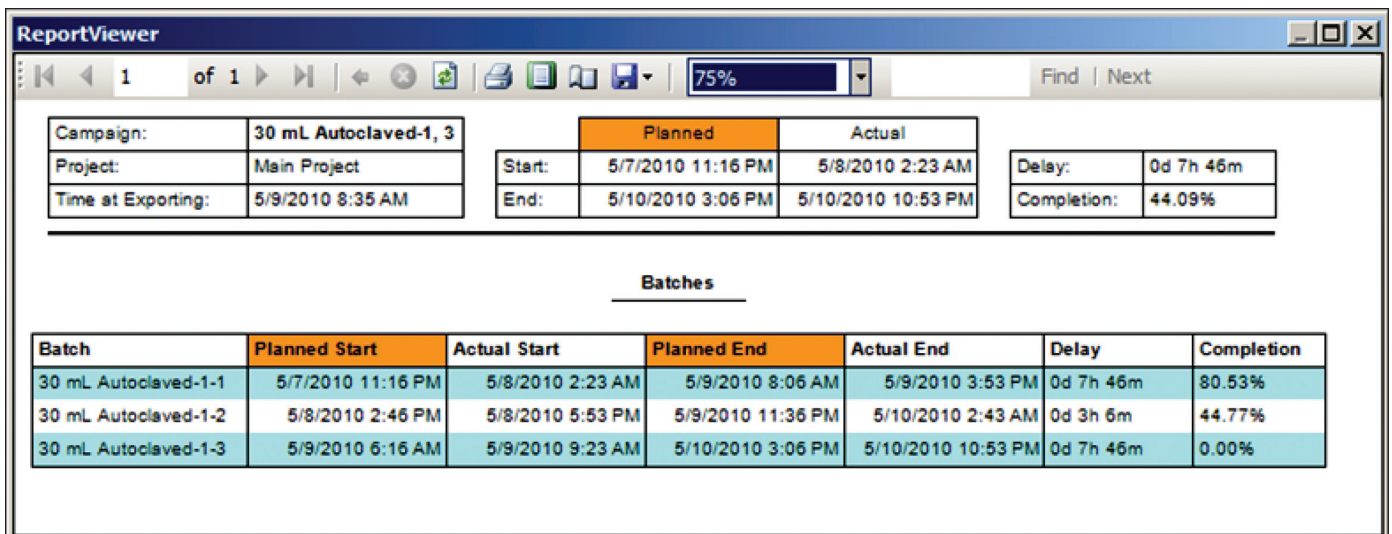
ReportViewer

1 of 1 75% Find | Next

| Campaign: | 30 mL Autoclaved-1, 3 |
|---|---|
| Project: | Main Project |
| Time at Exporting: | 5/9/2010 8:35 AM |

| | Planned | Actual |
|---|---|---|
| Start: | 5/7/2010 11:16 PM | 5/8/2010 2:23 AM |
| End: | 5/10/2010 3:06 PM | 5/10/2010 10:53 PM |

| Delay: | 0d 7h 46m |
|---|---|
| Completion: | 44.09% |

Batches

| Batch | Planned Start | Actual Start | Planned End | Actual End | Delay | Completion |
|---|---|---|---|---|---|---|
| 30 mL Autoclaved-1-1 | 5/7/2010 11:16 PM | 5/8/2010 2:23 AM | 5/9/2010 8:06 AM | 5/9/2010 3:53 PM | 0d 7h 46m | 80.53% |
| 30 mL Autoclaved-1-2 | 5/8/2010 2:46 PM | 5/8/2010 5:53 PM | 5/9/2010 11:36 PM | 5/10/2010 2:43 AM | 0d 3h 6m | 44.77% |
| 30 mL Autoclaved-1-3 | 5/9/2010 6:16 AM | 5/9/2010 9:23 AM | 5/10/2010 3:06 PM | 5/10/2010 10:53 PM | 0d 7h 46m | 0.00% |